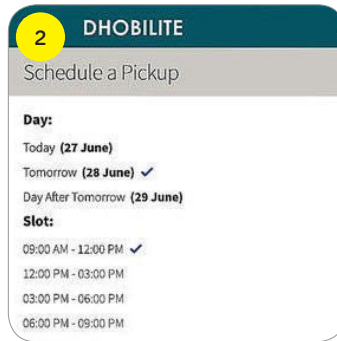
2

DHOBILITE

Schedule a Pickup

Day:

Today **(27 June)**

Tomorrow **(28 June)** ✓

Day After Tomorrow **(29 June)**

Slot:

09:00 AM - 12:00 PM ✓

12:00 PM - 03:00 PM

03:00 PM - 06:00 PM

06:00 PM - 09:00 PM